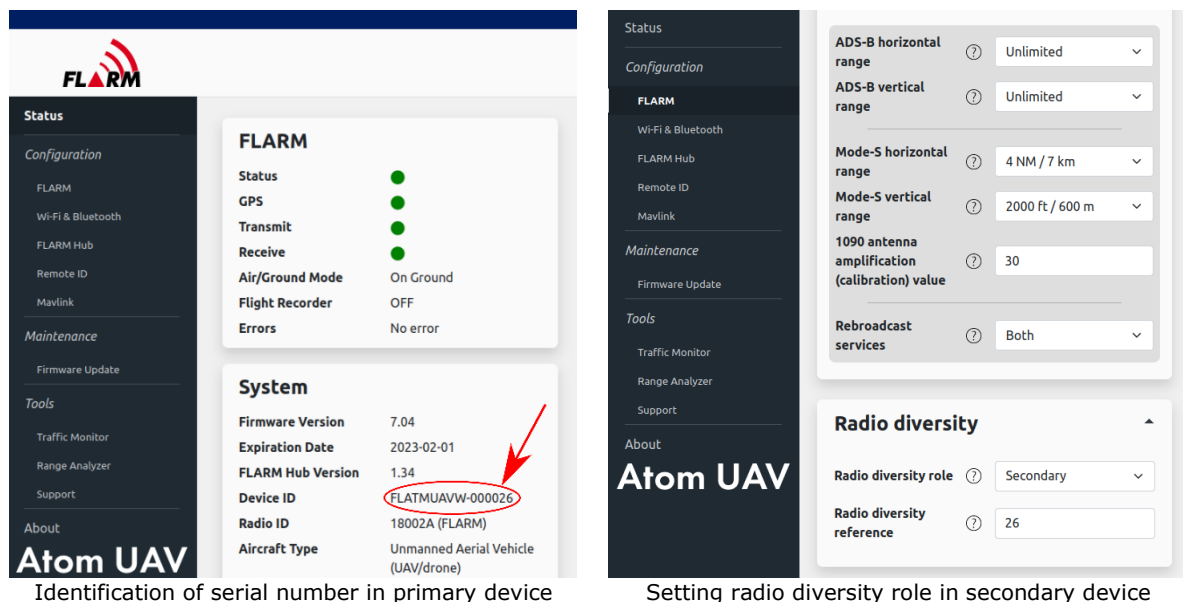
FLARM

Status
Configuration
FLARM
Wi-Fi & Bluetooth
FLARM Hub
Remote ID
Mavlink
Maintenance
Firmware Update
Tools
Traffic Monitor
Range Analyzer
Support
About
Atom UAV

FLARM

| | |
|---|---|
| Status | |
| GPS | |
| Transmit | |
| Receive | |
| Air/Ground Mode | On Ground |
| Flight Recorder | OFF |
| Errors | No error |

System

| | |
|---|---|
| Firmware Version | 7.04 |
| Expiration Date | 2023-02-01 |
| FLARM Hub Version | 1.34 |
| Device ID | FLATMUAVW-000026 |
| Radio ID | 18002A (FLARM) |
| Aircraft Type | Unmanned Aerial Vehicle (UAV/drone) |

Identification of serial number in primary device

Status
Configuration
FLARM
Wi-Fi & Bluetooth
FLARM Hub
Remote ID
Mavlink
Maintenance
Firmware Update
Tools
Traffic Monitor
Range Analyzer
Support
About
Atom UAV

| | |
|---|---|
| ADS-B horizontal range | Unlimited |
| ADS-B vertical range | Unlimited |
| Mode-S horizontal range | 4 NM / 7 km |
| Mode-S vertical range | 2000 ft / 600 m |
| 1090 antenna amplification (calibration) value | 30 |
| Rebroadcast services | Both |

Radio diversity

| | |
|---|---|
| Radio diversity role | Secondary |
| Radio diversity reference | 26 |

Setting radio diversity role in secondary device